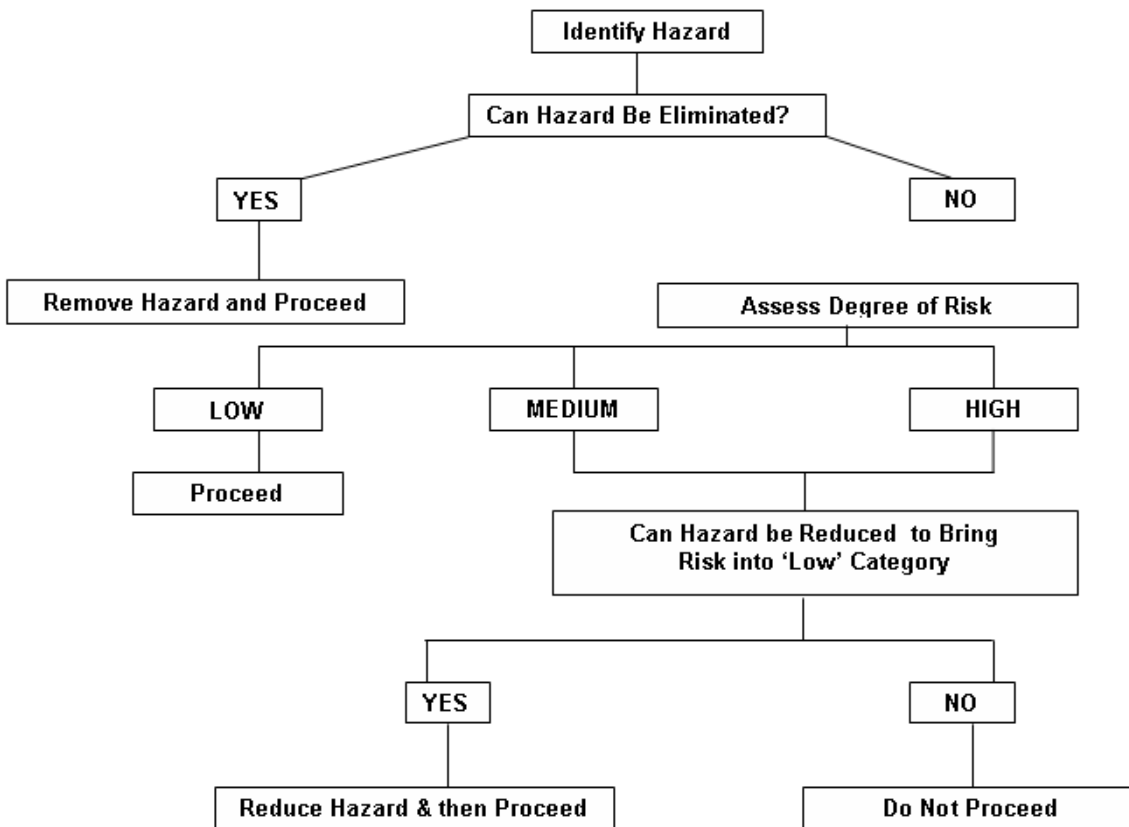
Identify Hazard

Can Hazard Be Eliminated?

YES

NO

Remove Hazard and Proceed

Assess Degree of Risk

LOW

MEDIUM

HIGH

Proceed

Can Hazard be Reduced to Bring Risk into 'Low' Category

YES

NO

Reduce Hazard & then Proceed

Do Not Proceed